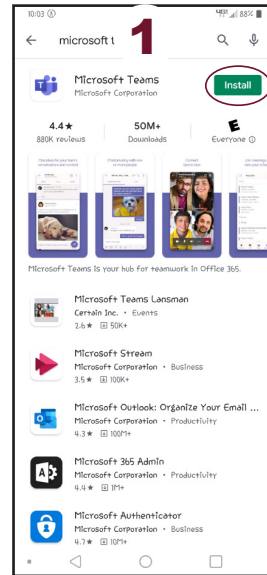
10:03 ⓢ
4G 88%
microsoft t
1
Microsoft Teams
Microsoft Corporation
Install
4.4★
880K reviews
50M+
Downloads
E
Everyone ⓘ
Microsoft Teams is your hub for teamwork in Office 365.
Microsoft Teams Lansman
Certain Inc. • Events
2.6★ 50K+
Microsoft Stream
Microsoft Corporation • Business
3.5★ 100K+
Microsoft Outlook: Organize Your Email ...
Microsoft Corporation • Productivity
4.3★ 100M+
Microsoft 365 Admin
Microsoft Corporation • Productivity
4.4★ 1M+
Microsoft Authenticator
Microsoft Corporation • Business
4.7★ 10M+